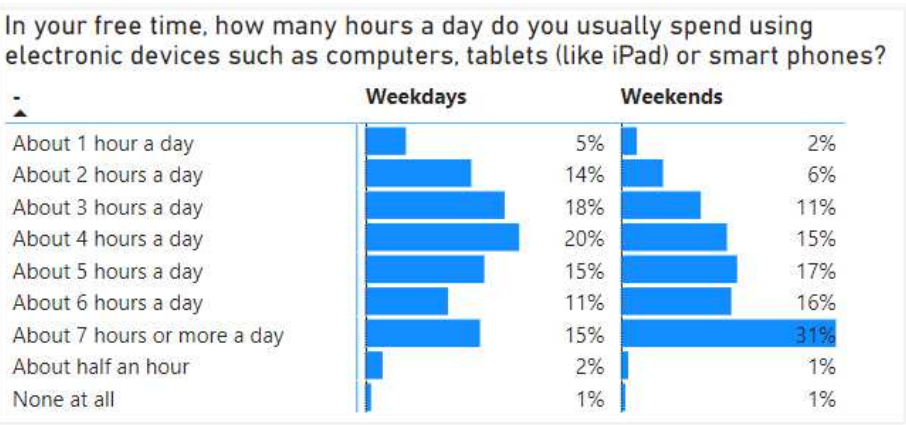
In your free time, how many hours a day do you usually spend using electronic devices such as computers, tablets (like iPad) or smart phones?

| - | Weekdays | Weekends |
|---|---|---|
| About 1 hour a day | 5% | 2% |
| About 2 hours a day | 14% | 6% |
| About 3 hours a day | 18% | 11% |
| About 4 hours a day | 20% | 15% |
| About 5 hours a day | 15% | 17% |
| About 6 hours a day | 11% | 16% |
| About 7 hours or more a day | 15% | 31% |
| About half an hour | 2% | 1% |
| None at all | 1% | 1% |